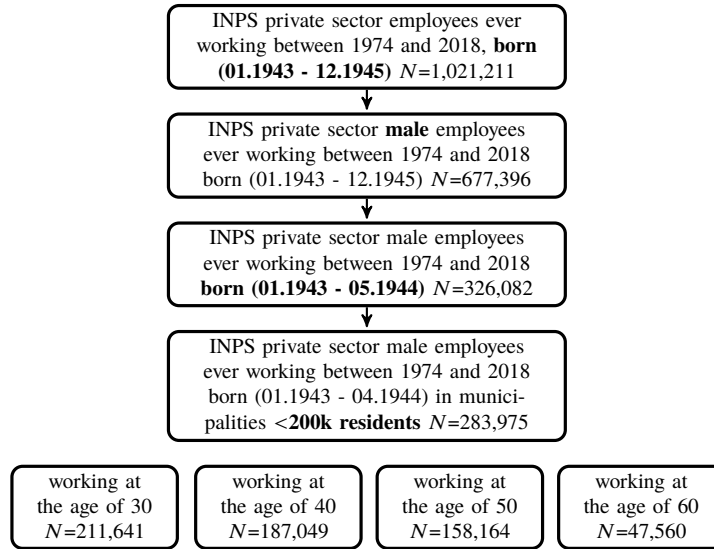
INPS private sector employees ever working between 1974 and 2018, **born (01.1943 - 12.1945)** $N$=1,021,211

INPS private sector **male** employees ever working between 1974 and 2018 born (01.1943 - 12.1945) $N$=677,396

INPS private sector male employees ever working between 1974 and 2018 **born (01.1943 - 05.1944)** $N$=326,082

INPS private sector male employees ever working between 1974 and 2018 born (01.1943 - 04.1944) in municipalities <**200k residents** $N$=283,975

working at the age of 30 $N$=211,641

working at the age of 40 $N$=187,049

working at the age of 50 $N$=158,164

working at the age of 60 $N$=47,560